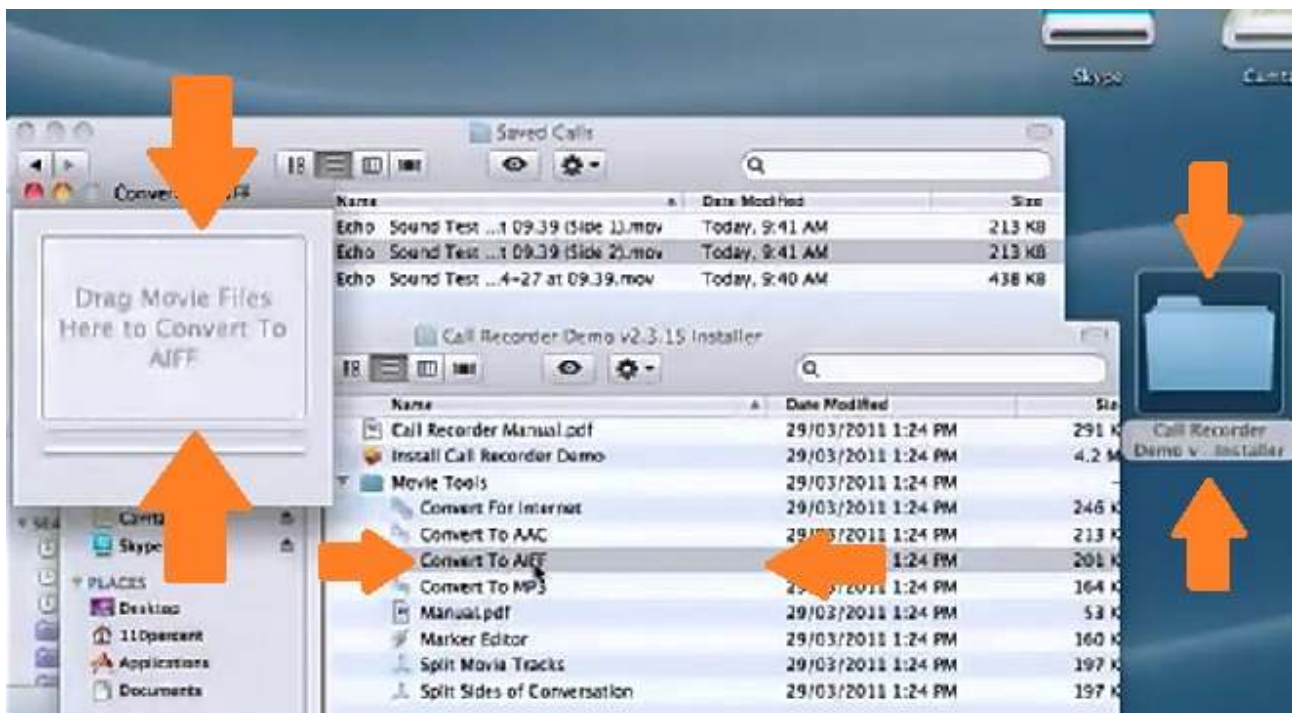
Skype

Canta

Saved Calls

| Name | Date Modified | Size |
|---|---|---|
| Echo Sound Test ...t 09.39 (Side 1).mov | Today, 9:41 AM | 213 KB |
| Echo Sound Test ...t 09.39 (Side 2).mov | Today, 9:41 AM | 213 KB |
| Echo Sound Test ...4-27 at 09.39.mov | Today, 9:40 AM | 438 KB |

Conve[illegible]

Drag Movie Files Here to Convert To AIFF

Call Recorder Demo v2.3.15 Installer

| Name | Date Modified | Siz |
|---|---|---|
| Call Recorder Manual.pdf | 29/03/2011 1:24 PM | 291 K |
| Install Call Recorder Demo | 29/03/2011 1:24 PM | 4.2 M |
| Movie Tools | 29/03/2011 1:24 PM | -- |
| Convert For Internet | 29/03/2011 1:24 PM | 246 K |
| Convert To AAC | 29/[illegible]/2011 1:24 PM | 213 K |
| Convert To AIFF | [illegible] 1:24 PM | 201 K |
| Convert To MP3 | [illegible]/2011 1:24 PM | 164 K |
| Manual.pdf | 29/03/2011 1:24 PM | 53 K |
| Marker Editor | 29/03/2011 1:24 PM | 160 K |
| Split Movie Tracks | 29/03/2011 1:24 PM | 197 K |
| Split Sides of Conversation | 29/03/2011 1:24 PM | 197 K |

SEA

Canta

Skype

PLACES

Desktop

110percent

Applications

Documents

Call Recorder Demo v... Installer